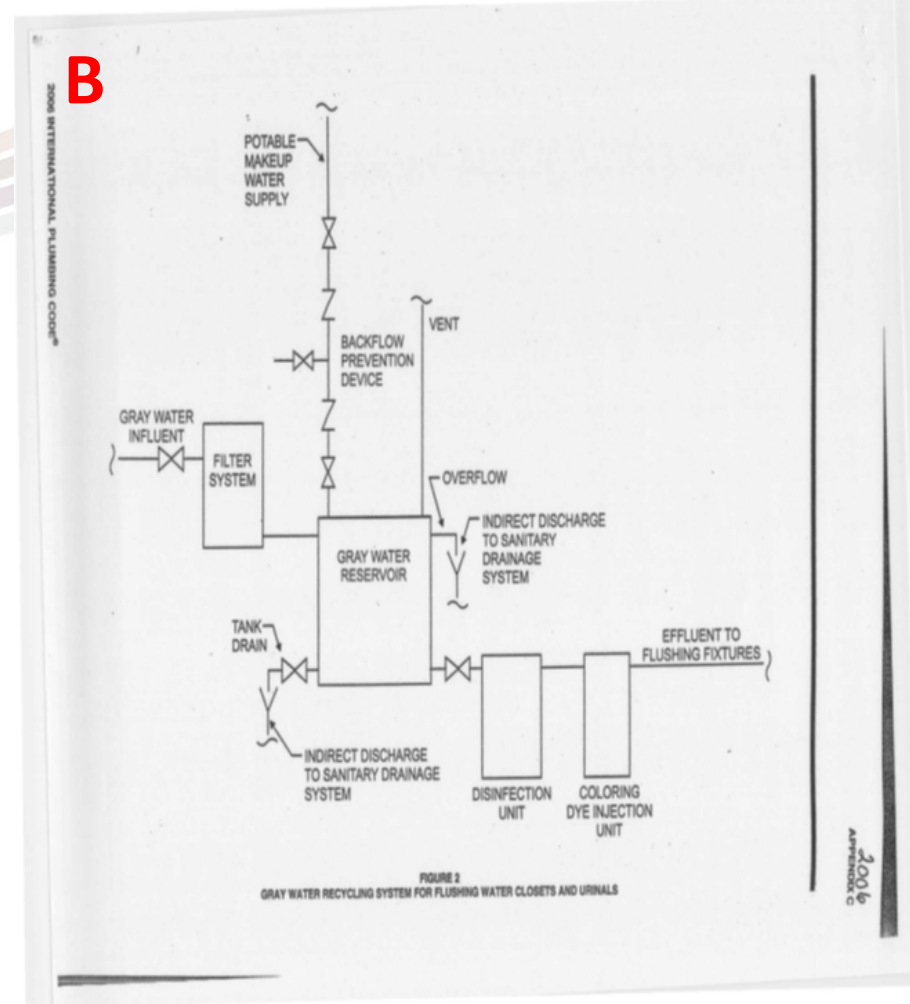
B

2006 INTERNATIONAL PLUMBING CODE®

POTABLE MAKEUP WATER SUPPLY

VENT

BACKFLOW PREVENTION DEVICE

GRAY WATER INFLUENT

FILTER SYSTEM

OVERFLOW

INDIRECT DISCHARGE TO SANITARY DRAINAGE SYSTEM

GRAY WATER RESERVOIR

TANK DRAIN

EFFLUENT TO FLUSHING FIXTURES

INDIRECT DISCHARGE TO SANITARY DRAINAGE SYSTEM

DISINFECTION UNIT

COLORING DYE INJECTION UNIT

FIGURE 2
GRAY WATER RECYCLING SYSTEM FOR FLUSHING WATER CLOSETS AND URINALS

APPENDIX C

2006